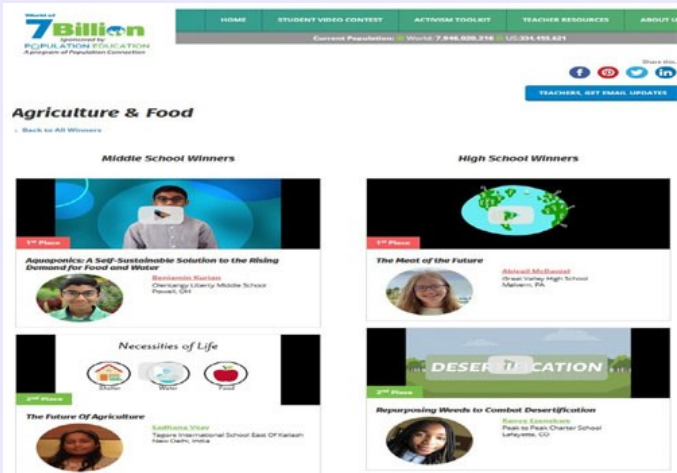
World of 7 Billion sponsored by POPULATION EDUCATION A program of Population Connection

HOME | STUDENT VIDEO CONTEST | ACTIVISM TOOLKIT | TEACHER RESOURCES | ABOUT U

Current Population: World: 7,946,028,316 US: 334,155,621

Share this

TEACHERS, GET EMAIL UPDATES

Agriculture & Food

< Back to All Winners

Middle School Winners

1st Place

Aquaponics: A Self-Sustainable Solution to the Rising Demand for Food and Water

Benjamin Kurian
Olentangy Liberty Middle School
Powell, OH

Necessities of Life

Shelter Water Food

2nd Place

The Future Of Agriculture

Sadhana Vijay
Tagore International School East Of Kailash
New Delhi, India

High School Winners

1st Place

The Meat of the Future

Abigail McDaniel
Great Valley High School
Malvern, PA

DESERTIFICATION

2nd Place

Repurposing Weeds to Combat Desertification

Kenya Ezenekwe
Peak to Peak Charter School
Lafayette, CO